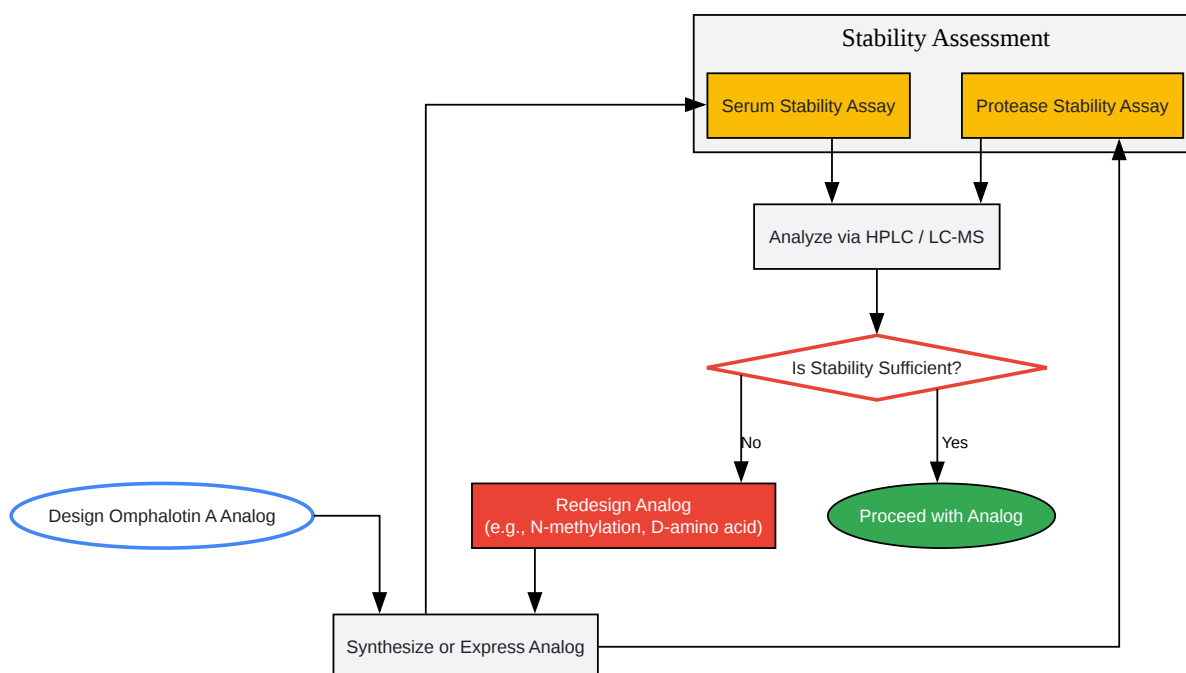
Stability Assessment

Serum Stability Assay

Protease Stability Assay

Analyze via HPLC / LC-MS

Is Stability Sufficient?

No

Yes

Redesign Analog
(e.g., N-methylation, D-amino acid)

Proceed with Analog

Design Omphalotin A Analog

Synthesize or Express Analog